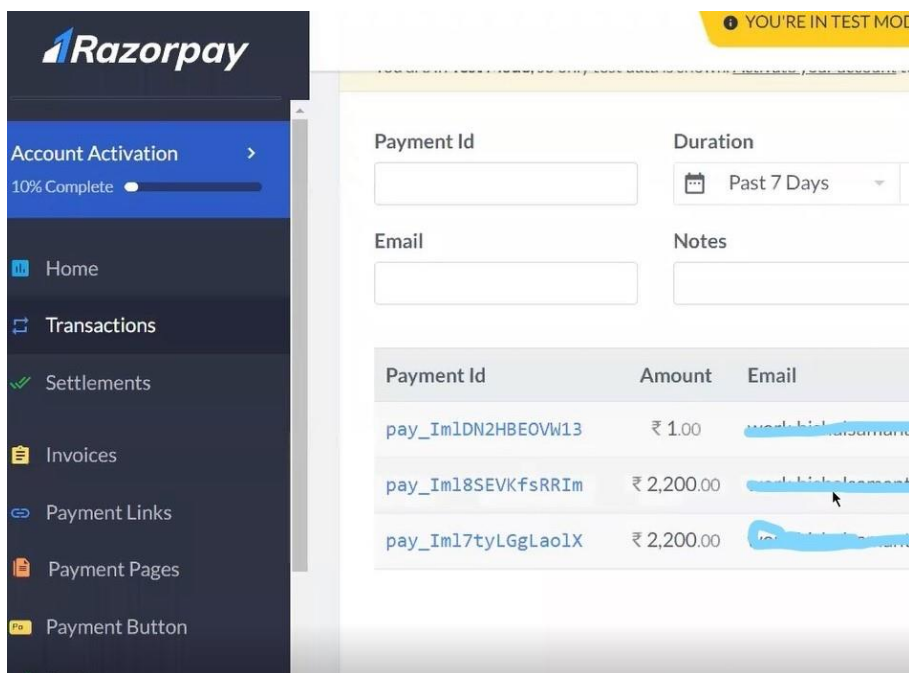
Razorpay

YOU'RE IN TEST MOD

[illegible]

Account Activation >
10% Complete

Home
Transactions
Settlements
Invoices
Payment Links
Payment Pages
Payment Button

Payment Id

Duration
Past 7 Days

Email

Notes

| Payment Id | Amount | Email |
|---|---|---|
| pay_ImlDN2HBEOVW13 | ₹ 1.00 | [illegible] |
| pay_Iml8SEVKfsRRIm | ₹ 2,200.00 | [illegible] |
| pay_Iml7tyLGgLaolX | ₹ 2,200.00 | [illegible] |